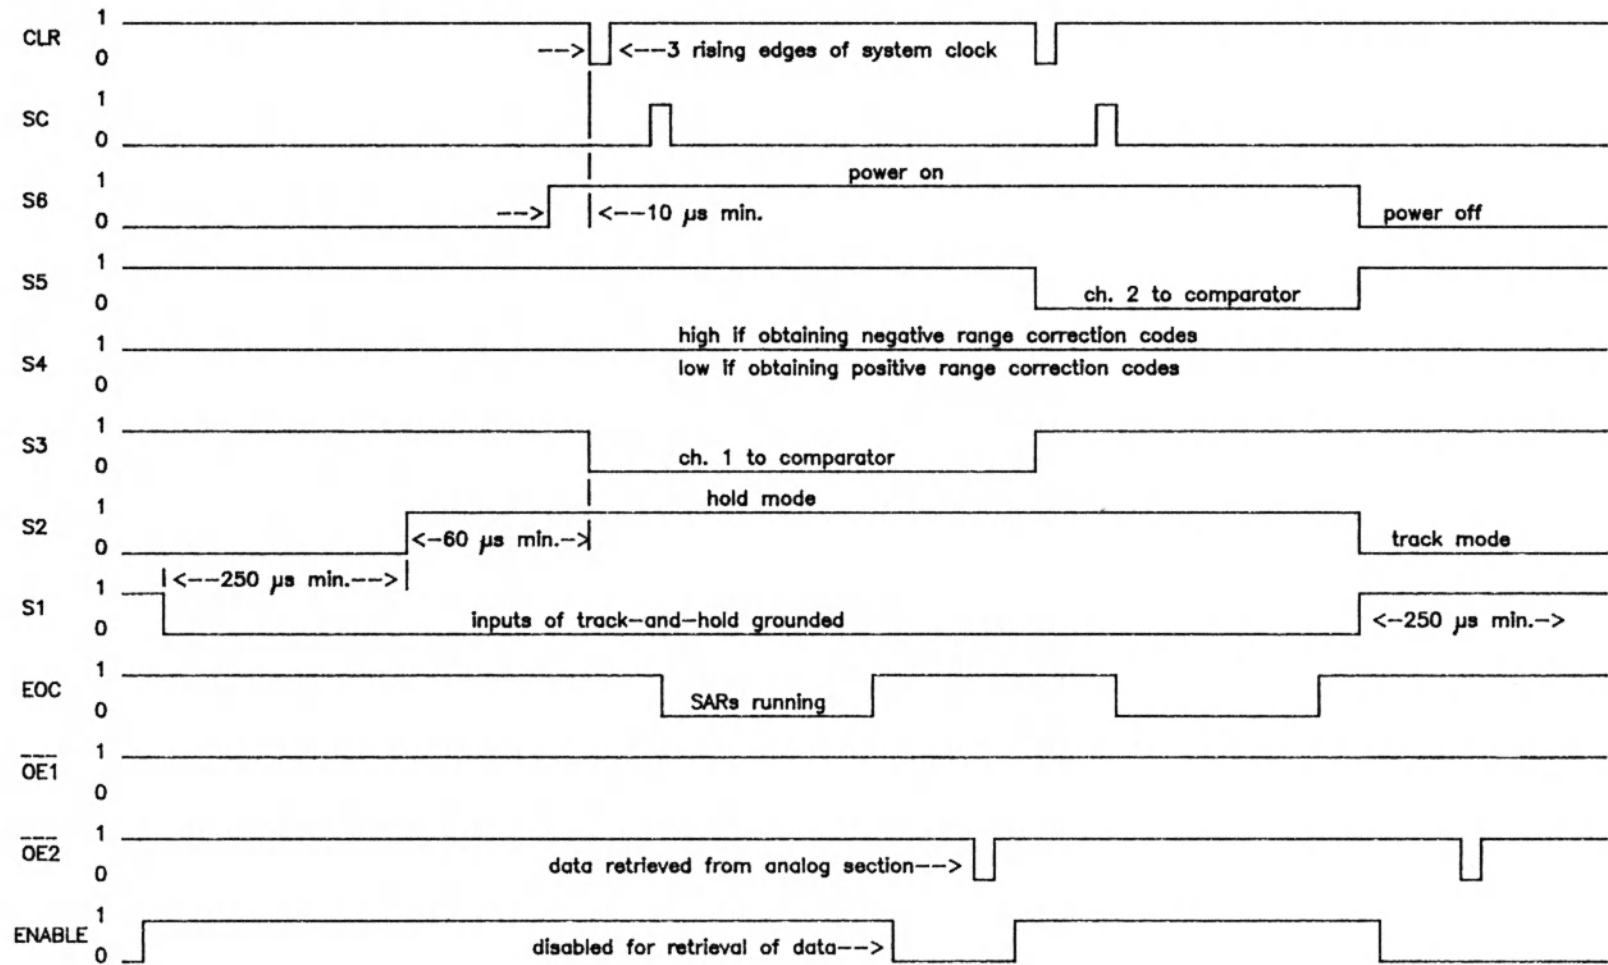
CLR 1 0
--> <--3 rising edges of system clock

SC 1 0

S6 1 0
power on
--> <--10 μs min.
power off

S5 1 0
ch. 2 to comparator

S4 1 0
high if obtaining negative range correction codes
low if obtaining positive range correction codes

S3 1 0
ch. 1 to comparator

S2 1 0
hold mode
<-60 μs min.->
track mode

S1 1 0
<--250 μs min.-->
inputs of track-and-hold grounded
<-250 μs min.->

EOC 1 0
SARs running

$\overline{OE1}$ 1 0

$\overline{OE2}$ 1 0
data retrieved from analog section-->

ENABLE 1 0
disabled for retrieval of data-->